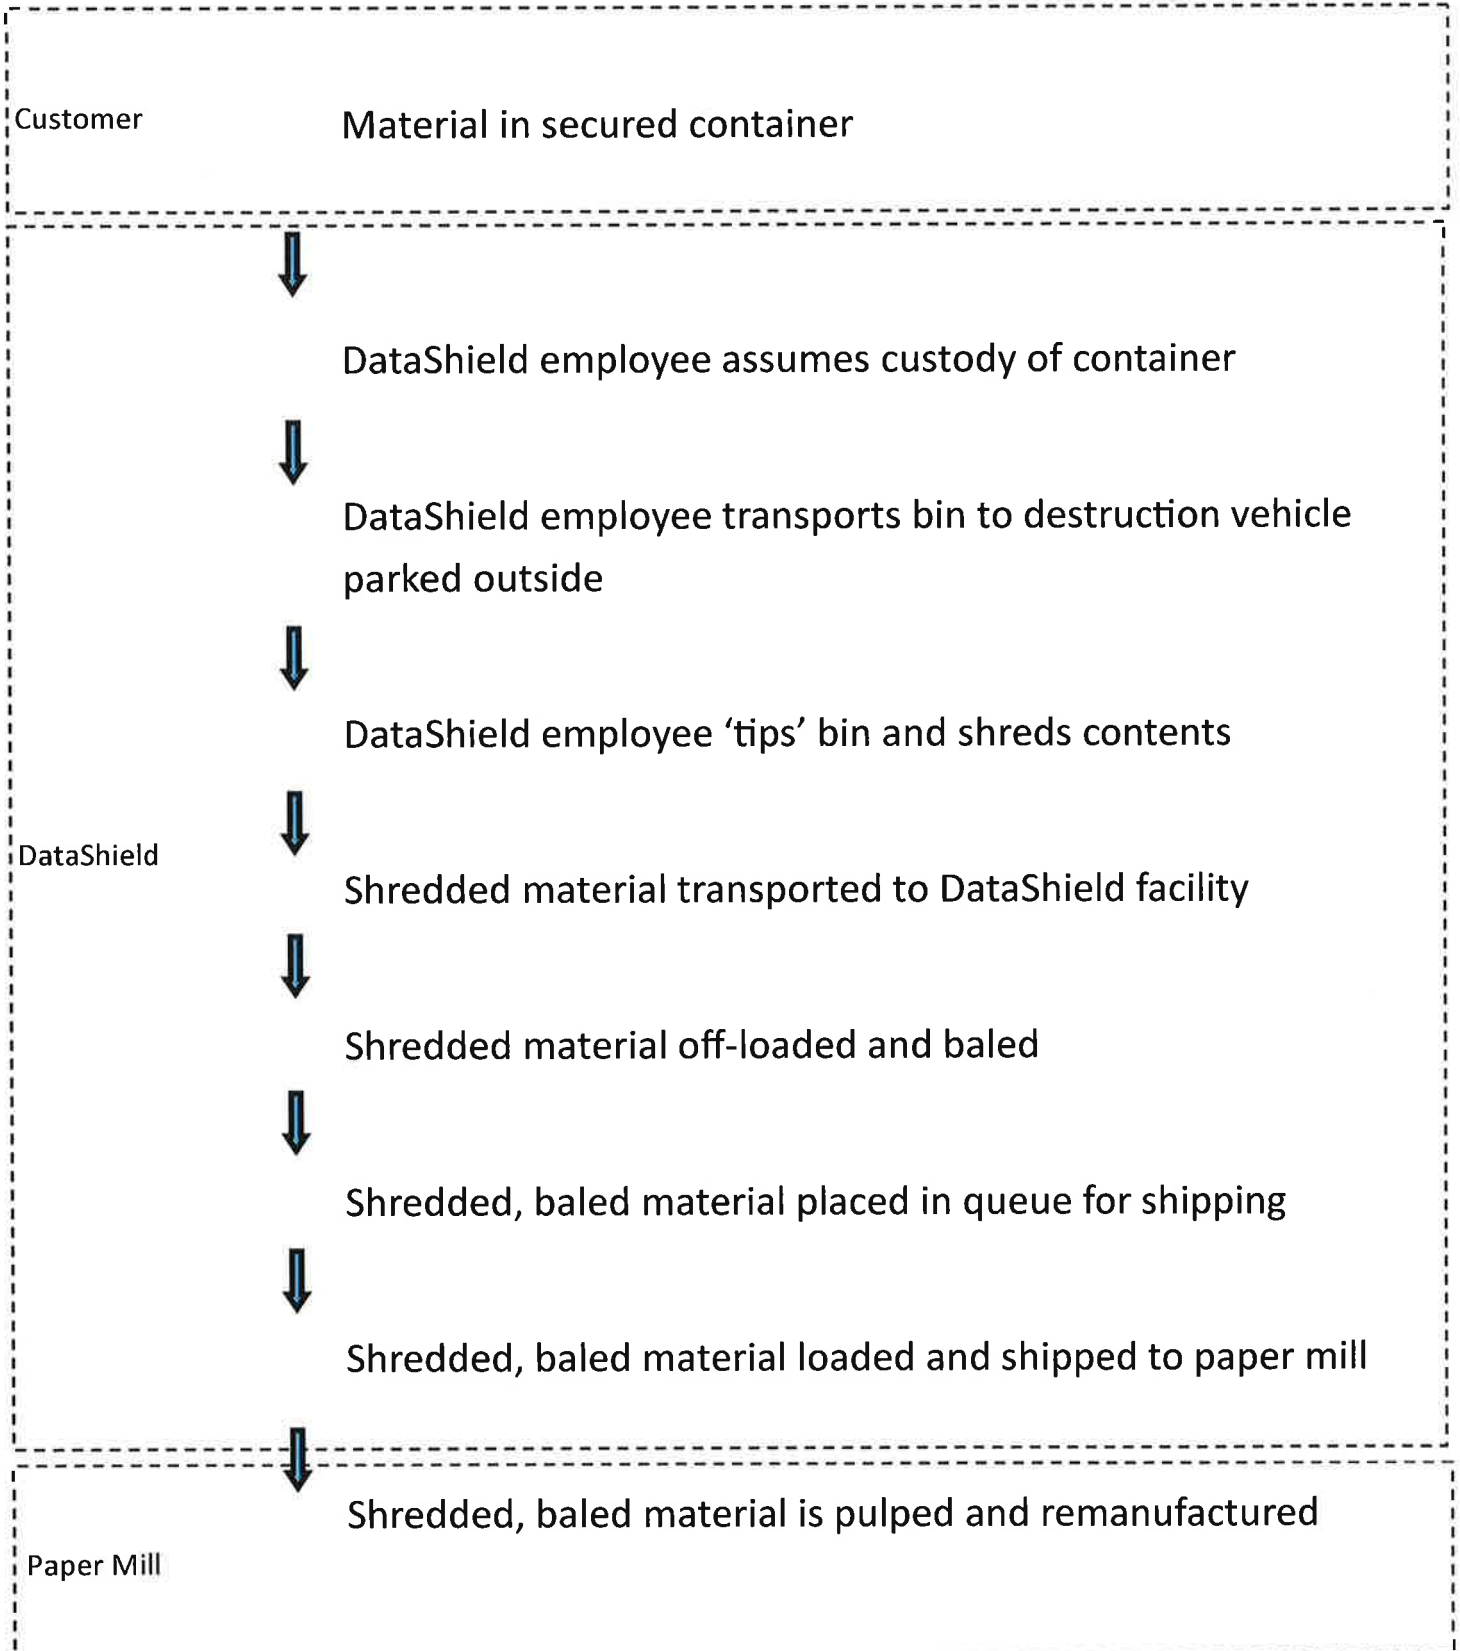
Customer

Material in secured container

DataShield employee assumes custody of container

DataShield employee transports bin to destruction vehicle parked outside

DataShield employee ‘tips’ bin and shreds contents

DataShield

Shredded material transported to DataShield facility

Shredded material off-loaded and baled

Shredded, baled material placed in queue for shipping

Shredded, baled material loaded and shipped to paper mill

Shredded, baled material is pulped and remanufactured

Paper Mill